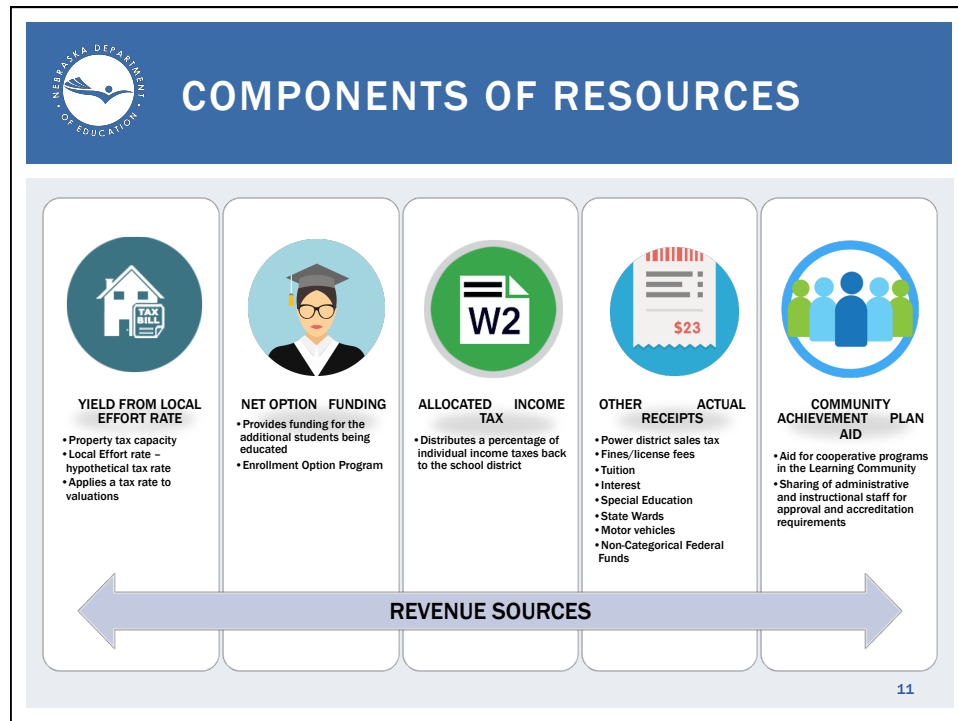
NEBRASKA DEPARTMENT OF EDUCATION

COMPONENTS OF RESOURCES

TAX BILL

YIELD FROM LOCAL EFFORT RATE
• Property tax capacity
• Local Effort rate – hypothetical tax rate
• Applies a tax rate to valuations

NET OPTION FUNDING
• Provides funding for the additional students being educated
• Enrollment Option Program

W2

ALLOCATED INCOME TAX
• Distributes a percentage of individual income taxes back to the school district

$23

OTHER ACTUAL RECEIPTS
• Power district sales tax
• Fines/license fees
• Tuition
• Interest
• Special Education
• State Wards
• Motor vehicles
• Non-Categorical Federal Funds

COMMUNITY ACHIEVEMENT PLAN AID
• Aid for cooperative programs in the Learning Community
• Sharing of administrative and instructional staff for approval and accreditation requirements

REVENUE SOURCES

11